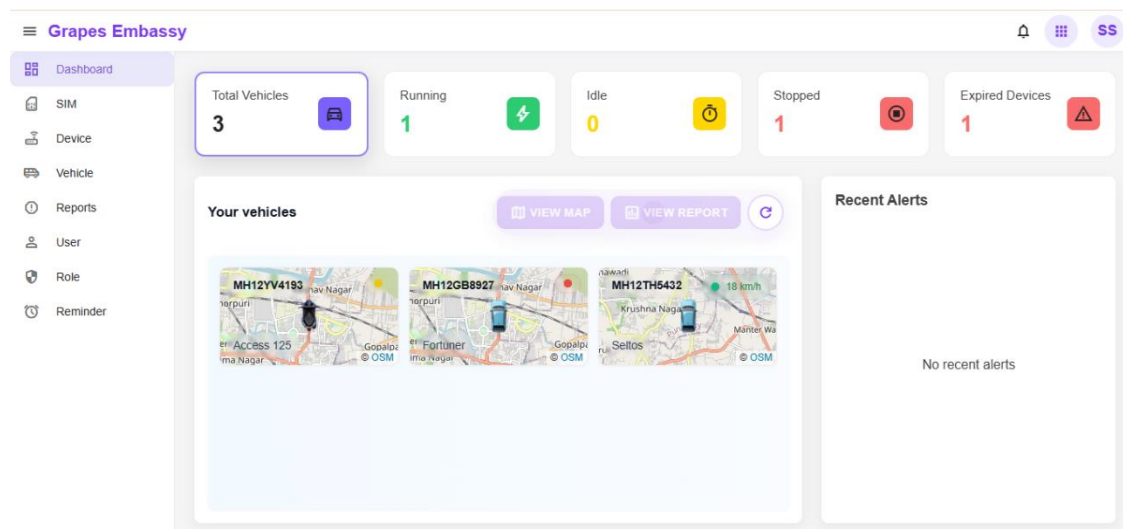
Grapes Embassy

SS

Dashboard
SIM
Device
Vehicle
Reports
User
Role
Reminder

Total Vehicles
3

Running
1

Idle
0

Stopped
1

Expired Devices
1

Your vehicles

VIEW MAP
VIEW REPORT

MH12YV4193
nav Nagar
orpuri
Access 125
Gopalpa
ma Nagar
© OSM

MH12GB8927
nav Nagar
orpuri
Fortuner
Gopalpa
ma Nagar
© OSM

MH12TH5432
awadi
18 km/h
Krushna Naga
Manter Wa
Seltos
© OSM

Recent Alerts

No recent alerts